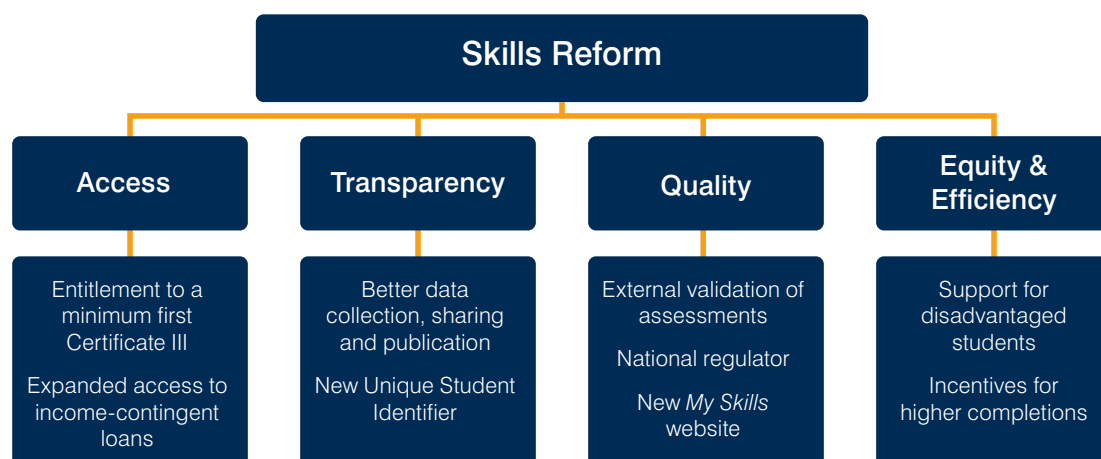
Skills Reform

Access

Entitlement to a minimum first Certificate III

Expanded access to income-contingent loans

Transparency

Better data collection, sharing and publication

New Unique Student Identifier

Quality

External validation of assessments

National regulator

New *My Skills* website

Equity & Efficiency

Support for disadvantaged students

Incentives for higher completions